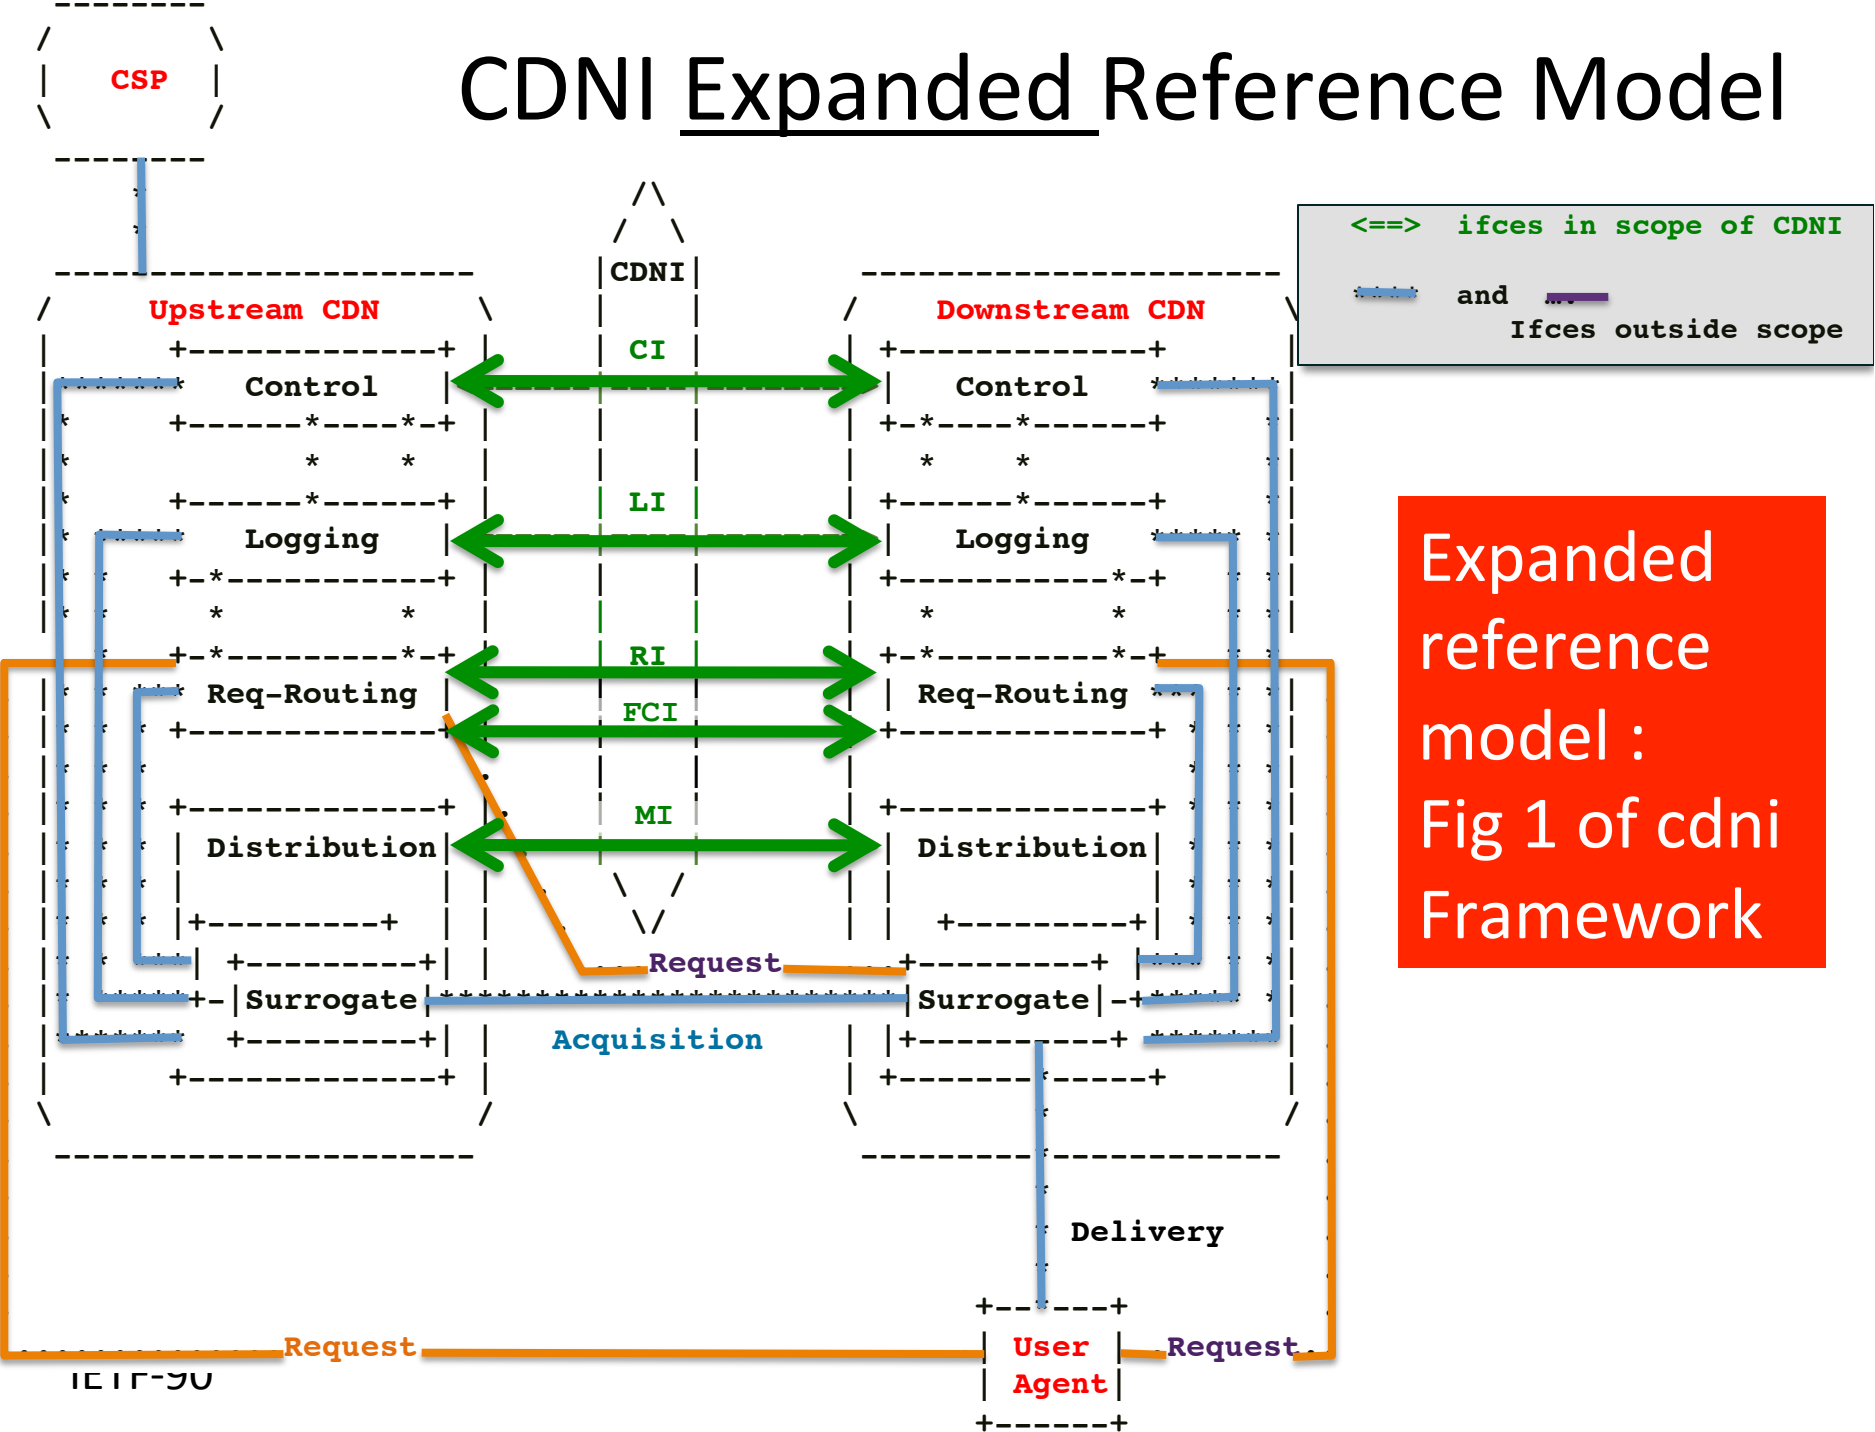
CDNI Expanded Reference Model

CSP

CDNI

Upstream CDN

Downstream CDN

<==> ifces in scope of CDNI

and
Ifces outside scope

Control

CI

Control

Logging

LI

Logging

RI

Req-Routing

FCI

Req-Routing

MI

Distribution

Distribution

Request

Surrogate

Surrogate

Acquisition

Delivery

Request

User Agent

Request

IETF-90

Expanded reference model : Fig 1 of cdni Framework